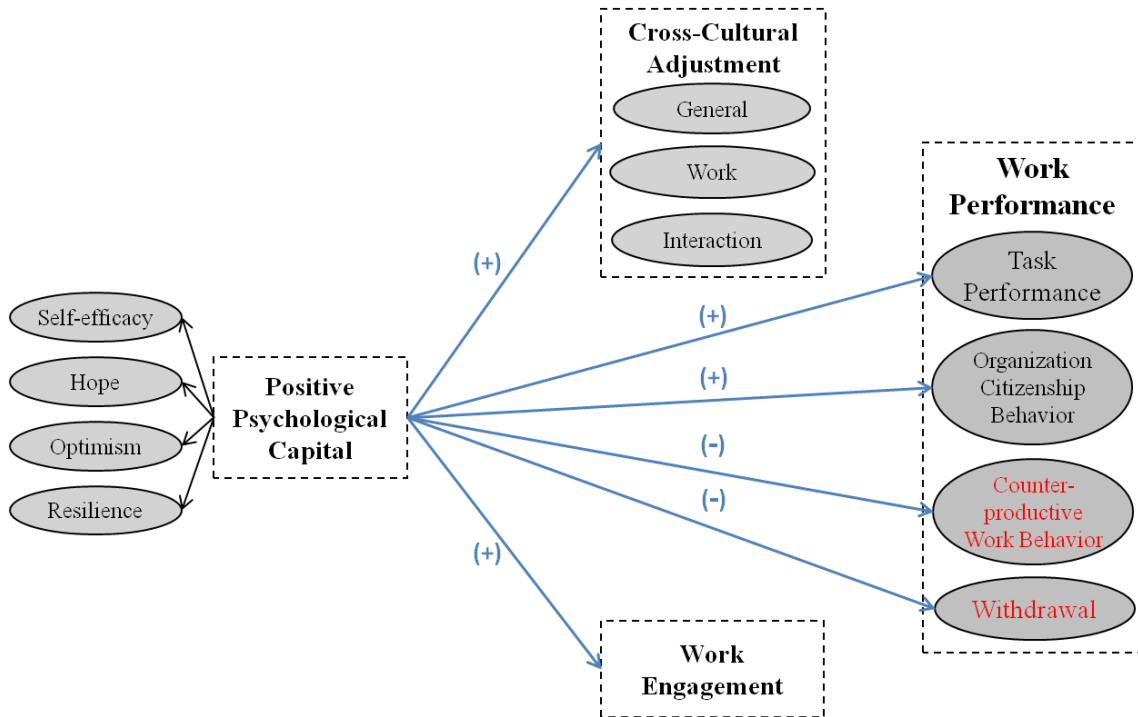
Self-efficacy
Hope
Optimism
Resilience

Positive Psychological Capital

(+)

Cross-Cultural Adjustment
General
Work
Interaction

(+)
(+)
(-)
(-)

(+)

Work Engagement

Work Performance
Task Performance
Organization Citizenship Behavior
Counter-productive Work Behavior
Withdrawal